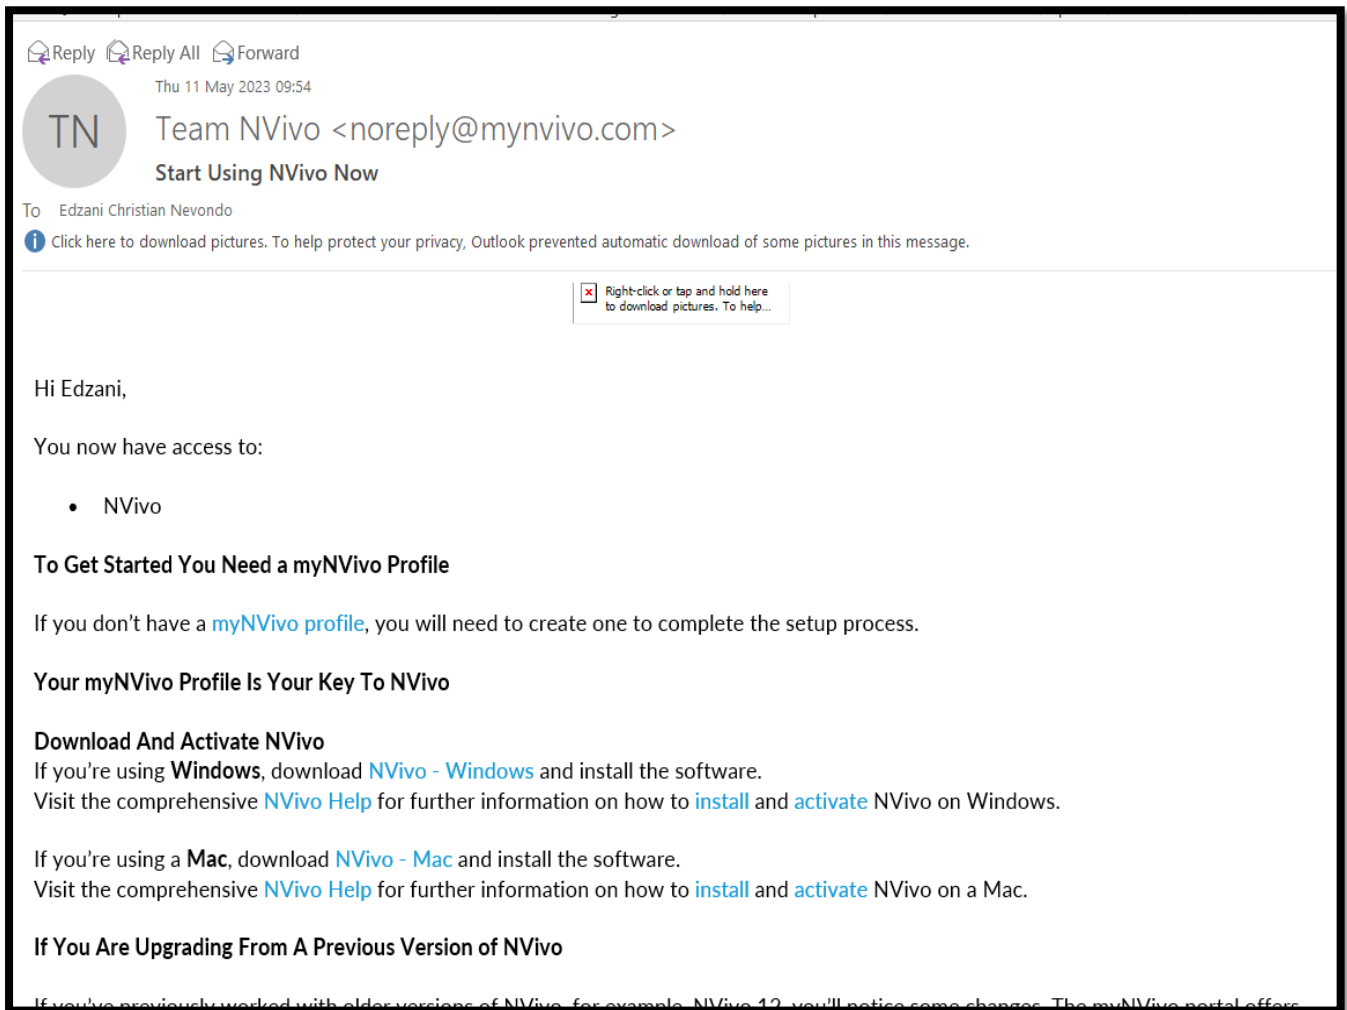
Reply Reply All Forward

TN

Thu 11 May 2023 09:54

Team NVivo <noreply@mynvivo.com>

Start Using NVivo Now

To Edzani Christian Nevondo

Click here to download pictures. To help protect your privacy, Outlook prevented automatic download of some pictures in this message.

Right-click or tap and hold here to download pictures. To help...

Hi Edzani,

You now have access to:

- NVivo

To Get Started You Need a myNVivo Profile

If you don't have a myNVivo profile, you will need to create one to complete the setup process.

Your myNVivo Profile Is Your Key To NVivo

Download And Activate NVivo
If you're using Windows, download NVivo - Windows and install the software.
Visit the comprehensive NVivo Help for further information on how to install and activate NVivo on Windows.

If you're using a Mac, download NVivo - Mac and install the software.
Visit the comprehensive NVivo Help for further information on how to install and activate NVivo on a Mac.

If You Are Upgrading From A Previous Version of NVivo

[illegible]